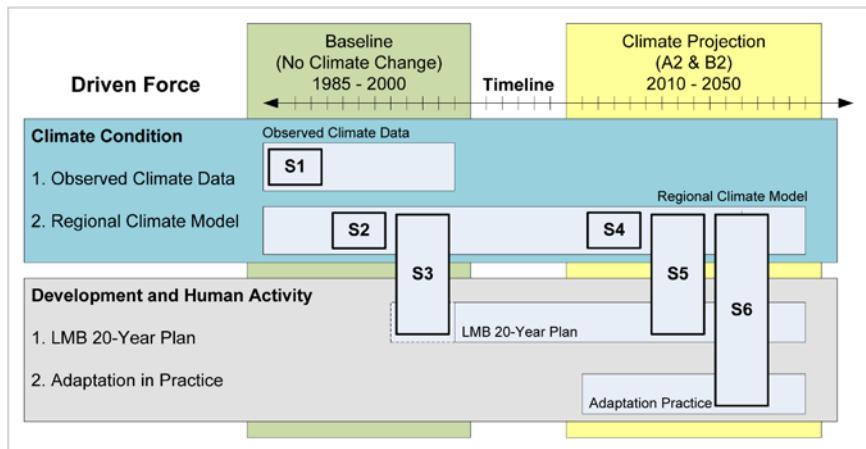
Driven Force

Baseline (No Climate Change) 1985 - 2000

Timeline

Climate Projection (A2 & B2) 2010 - 2050

Climate Condition

Observed Climate Data

1. Observed Climate Data

S1

Regional Climate Model

2. Regional Climate Model

S2

S3

S4

S5

S6

Development and Human Activity

1. LMB 20-Year Plan

LMB 20-Year Plan

2. Adaptation in Practice

Adaptation Practice